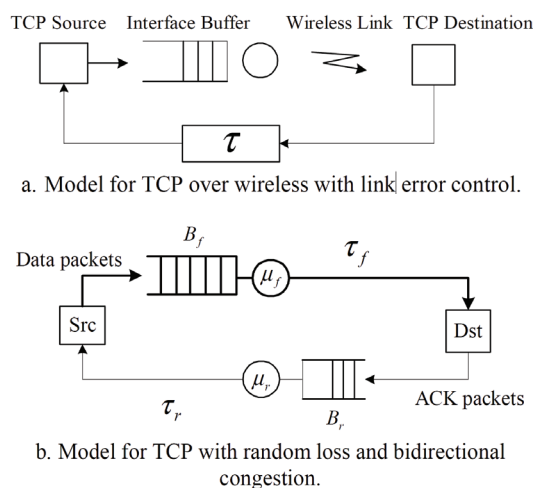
TCP Source Interface Buffer Wireless Link TCP Destination

$\tau$

a. Model for TCP over wireless with link error control.

$B_f$

Data packets

$\mu_f$

$\tau_f$

Src

Dst

$\mu_r$

$\tau_r$

$B_r$

ACK packets

b. Model for TCP with random loss and bidirectional congestion.